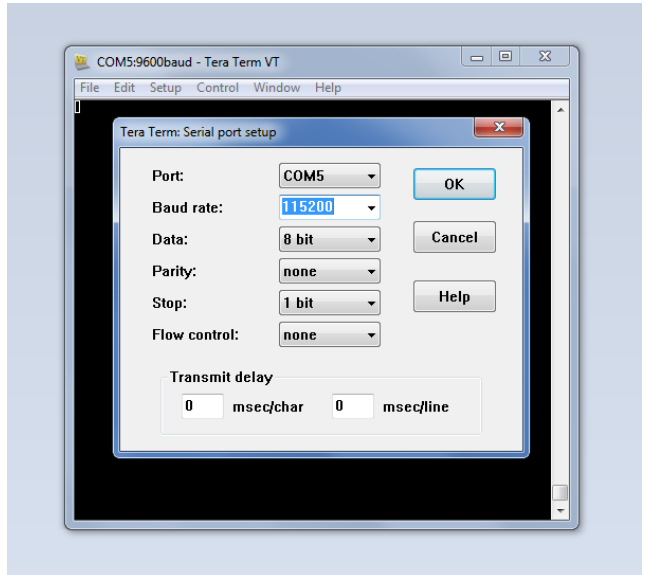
COM5:9600baud - Tera Term VT

File Edit Setup Control Window Help

Tera Term: Serial port setup

Port: COM5

Baud rate: 115200

Data: 8 bit

Parity: none

Stop: 1 bit

Flow control: none

OK

Cancel

Help

Transmit delay

0 msec/char 0 msec/line